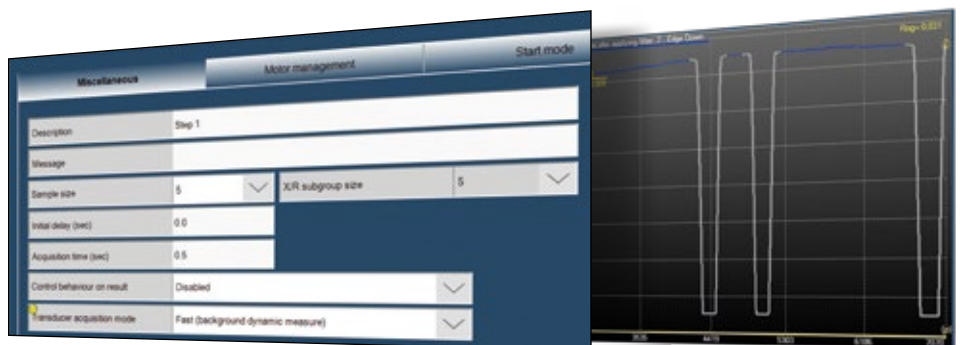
Miscellaneous

Motor management

Start mode

Description

Step 1

Message

Sample size

5

X/R subgroup size

5

Initial delay (sec)

0.0

Acquisition time (sec)

0.5

Control behaviour on result

Disabled

Transducer acquisition mode

Fast (background dynamic measure)

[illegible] Step 2 - Edge Down

Avg= 0.031

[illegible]